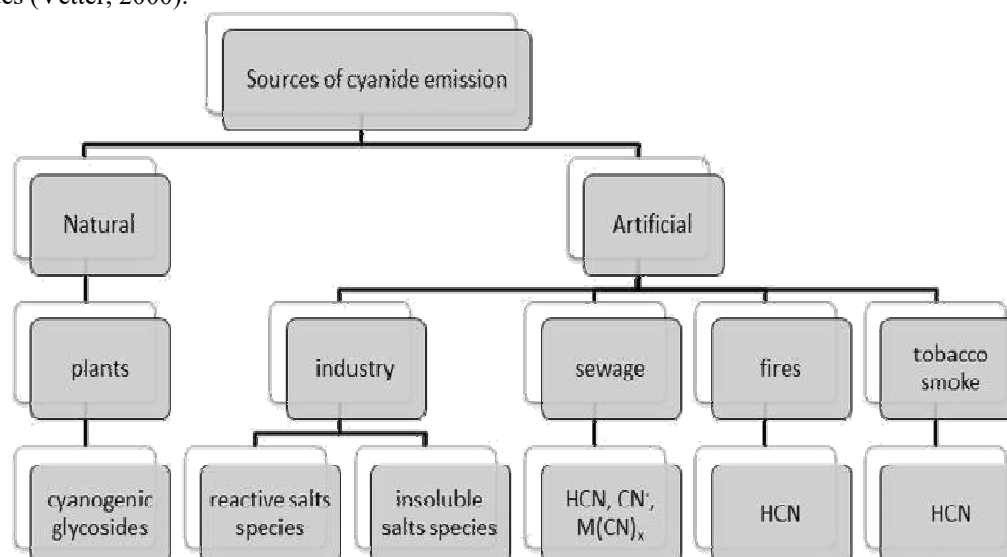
es (Vetter, 2000).

Sources of cyanide emission

Natural

Artificial

plants

industry

sewage

fires

tobacco smoke

cyanogenic glycosides

reactive salts species

insoluble salts species

HCN, $CN^-$, $M(CN)_x$

HCN

HCN